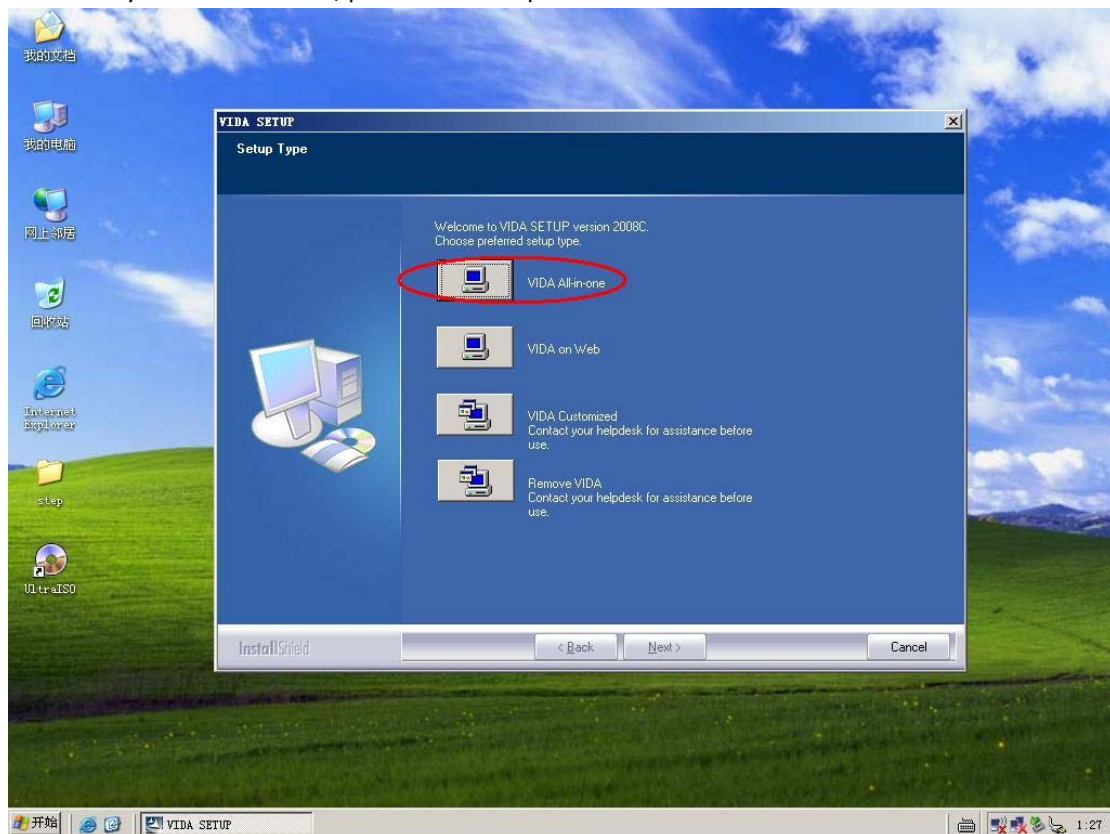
我的文档

我的电脑

网上邻居

回收站

Internet Explorer

step

UltraISO

VIDA SETUP

Setup Type

Welcome to VIDA SETUP version 2008C.
Choose preferred setup type.

VIDA All-in-one

VIDA on Web

VIDA Customized
Contact your helpdesk for assistance before use.

Remove VIDA
Contact your helpdesk for assistance before use.

InstallShield

< Back

Next >

Cancel

开始

VIDA SETUP

1:27